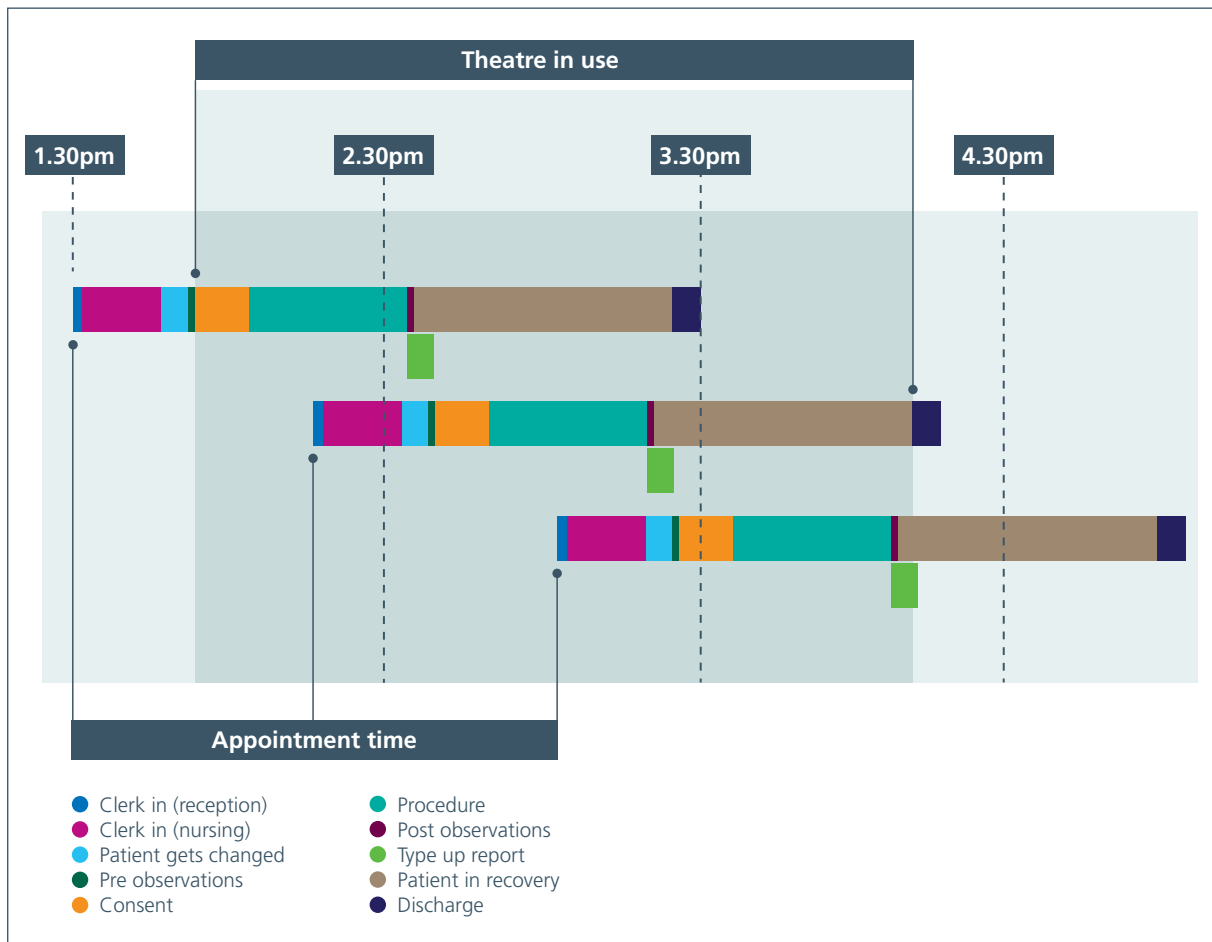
Theatre in use

1.30pm

2.30pm

3.30pm

4.30pm

Appointment time

Clerk in (reception)
Clerk in (nursing)
Patient gets changed
Pre observations
Consent

Procedure
Post observations
Type up report
Patient in recovery
Discharge